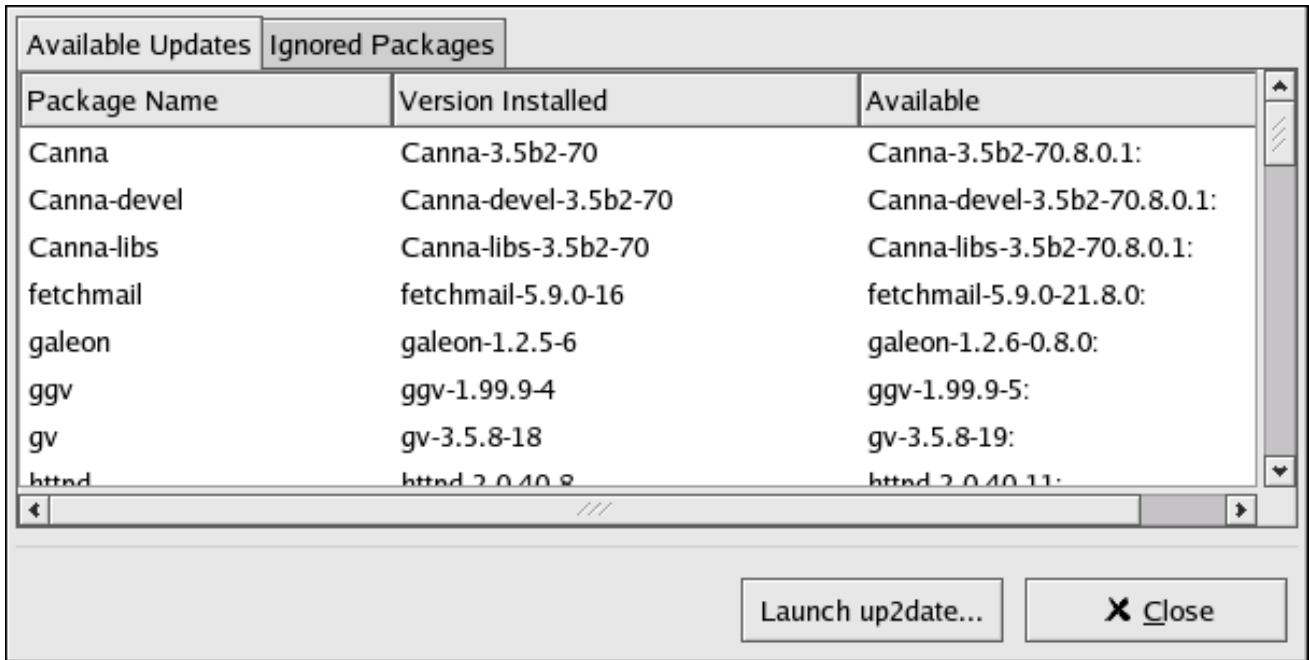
Available Updates | Ignored Packages

| Package Name | Version Installed | Available |
|---|---|---|
| Canna | Canna-3.5b2-70 | Canna-3.5b2-70.8.0.1: |
| Canna-devel | Canna-devel-3.5b2-70 | Canna-devel-3.5b2-70.8.0.1: |
| Canna-libs | Canna-libs-3.5b2-70 | Canna-libs-3.5b2-70.8.0.1: |
| fetchmail | fetchmail-5.9.0-16 | fetchmail-5.9.0-21.8.0: |
| galeon | galeon-1.2.5-6 | galeon-1.2.6-0.8.0: |
| ggv | ggv-1.99.9-4 | ggv-1.99.9-5: |
| gv | gv-3.5.8-18 | gv-3.5.8-19: |
| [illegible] | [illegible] | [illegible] |

Launch up2date...

Close